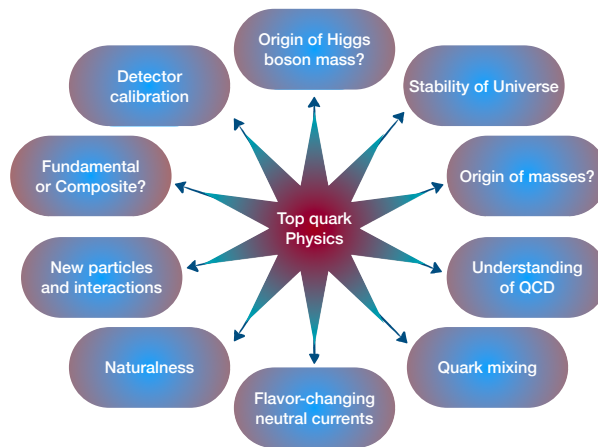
Top quark Physics

Origin of Higgs boson mass?

Stability of Universe

Origin of masses?

Understanding of QCD

Quark mixing

Flavor-changing neutral currents

Naturalness

New particles and interactions

Fundamental or Composite?

Detector calibration